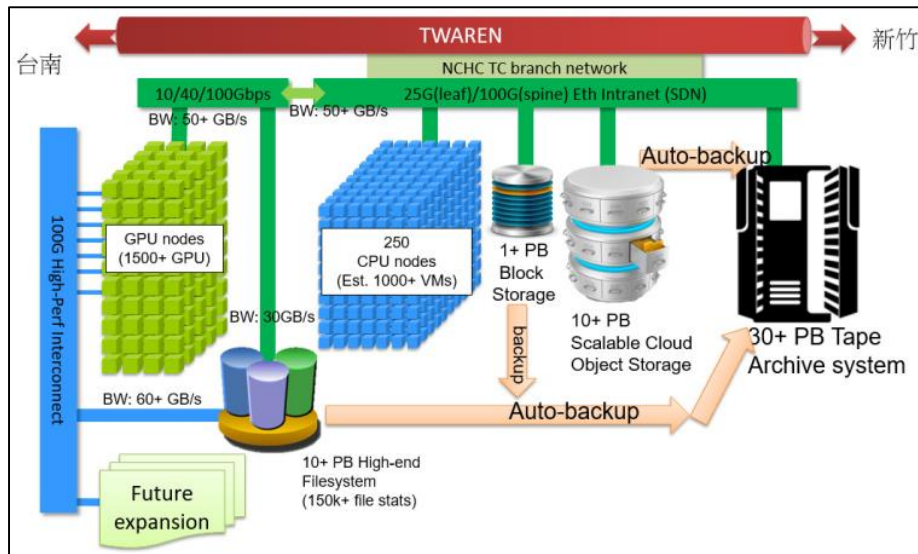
台南

TWAREN

新竹

NCHC TC branch network

10/40/100Gbps

25G(leaf)/100G(spine) Eth Intranet (SDN)

BW: 50+ GB/s

BW: 50+ GB/s

Auto-backup

100G High-Perf Interconnect

GPU nodes (1500+ GPU)

250 CPU nodes (Est. 1000+ VMs)

1+ PB Block Storage

10+ PB Scalable Cloud Object Storage

30+ PB Tape Archive system

BW: 30GB/s

backup

BW: 60+ GB/s

Auto-backup

10+ PB High-end Filesystem (150k+ file stats)

Future expansion